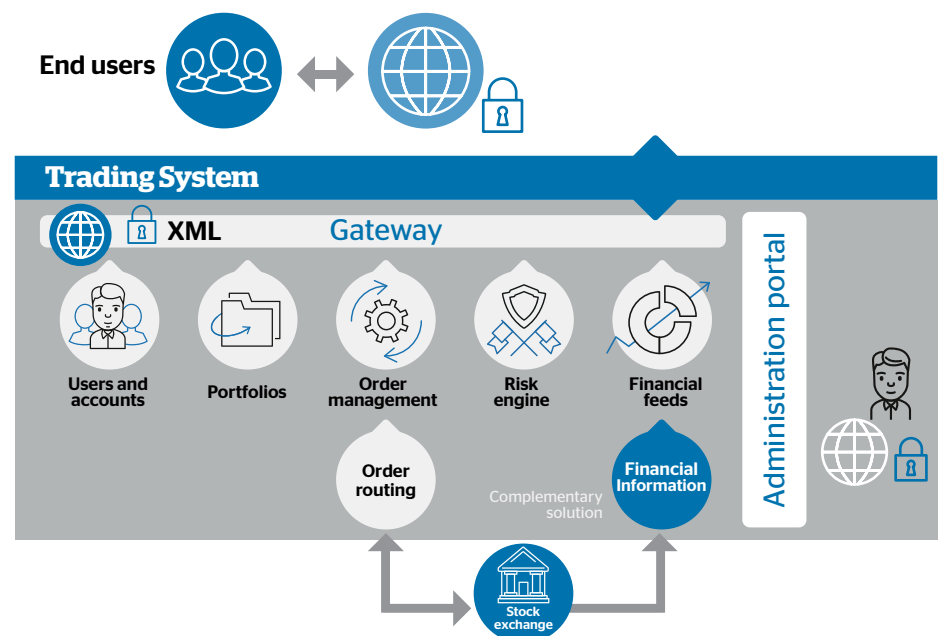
End users

Trading System

XML Gateway

Users and accounts

Portfolios

Order management

Risk engine

Financial feeds

Administration portal

Order routing

Complementary solution

Financial Information

Stock exchange